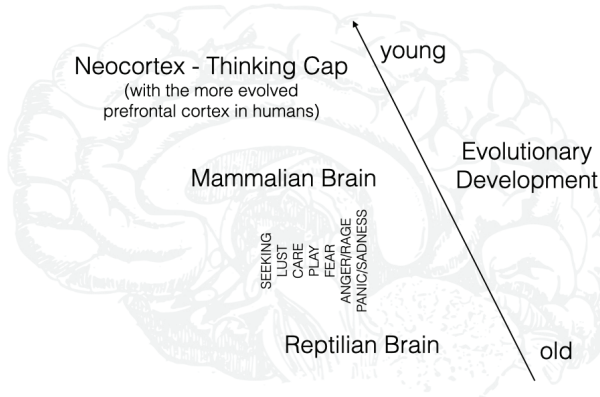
Neocortex - Thinking Cap
(with the more evolved prefrontal cortex in humans)

young

Evolutionary Development

Mammalian Brain

SEEKING
LUST
CARE
PLAY
FEAR
ANGER/RAGE
PANIC/SADNESS

Reptilian Brain

old